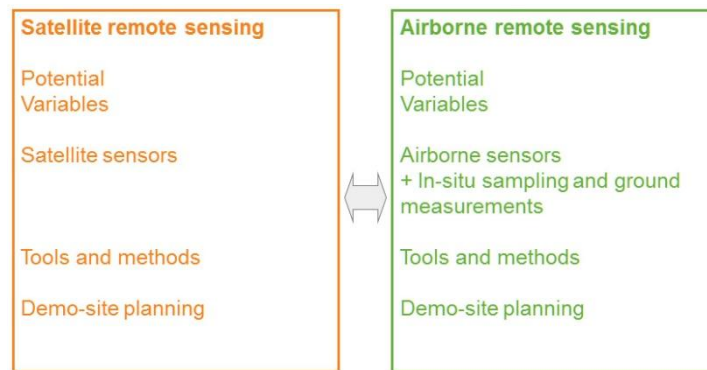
Satellite remote sensing

Potential
Variables

Satellite sensors

Tools and methods

Demo-site planning

Airborne remote sensing

Potential
Variables

Airborne sensors
+ In-situ sampling and ground measurements

Tools and methods

Demo-site planning